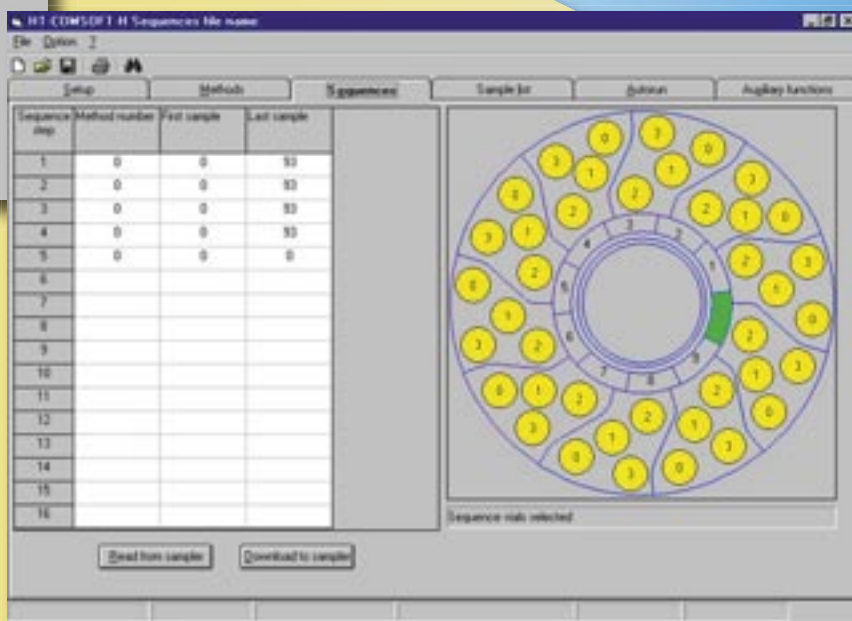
HT-COMSOFT-H Sequences file name

File Option ?

Setup | Methods | Sequences | Sample list | Autorun | Auxiliary functions

| Sequence step | Method number | First sample | Last sample |
|---|---|---|---|
| 1 | 0 | 0 | 93 |
| 2 | 0 | 0 | 93 |
| 3 | 0 | 0 | 93 |
| 4 | 0 | 0 | 93 |
| 5 | 0 | 0 | 0 |
| 6 | | | |
| 7 | | | |
| 8 | | | |
| 9 | | | |
| 10 | | | |
| 11 | | | |
| 12 | | | |
| 13 | | | |
| 14 | | | |
| 15 | | | |
| 16 | | | |

Read from sampler

Download to sampler

0 3 3 1 0 1 3 0 2 2 2 1 0 3 1 3 4 3 2 2 3 1 2 0 5 1 0 6 2 1 3 2 9 3 7 8 1 0 1 2 2 0 3 2 1 0 1 3 0 3 0

Sequence vials selected